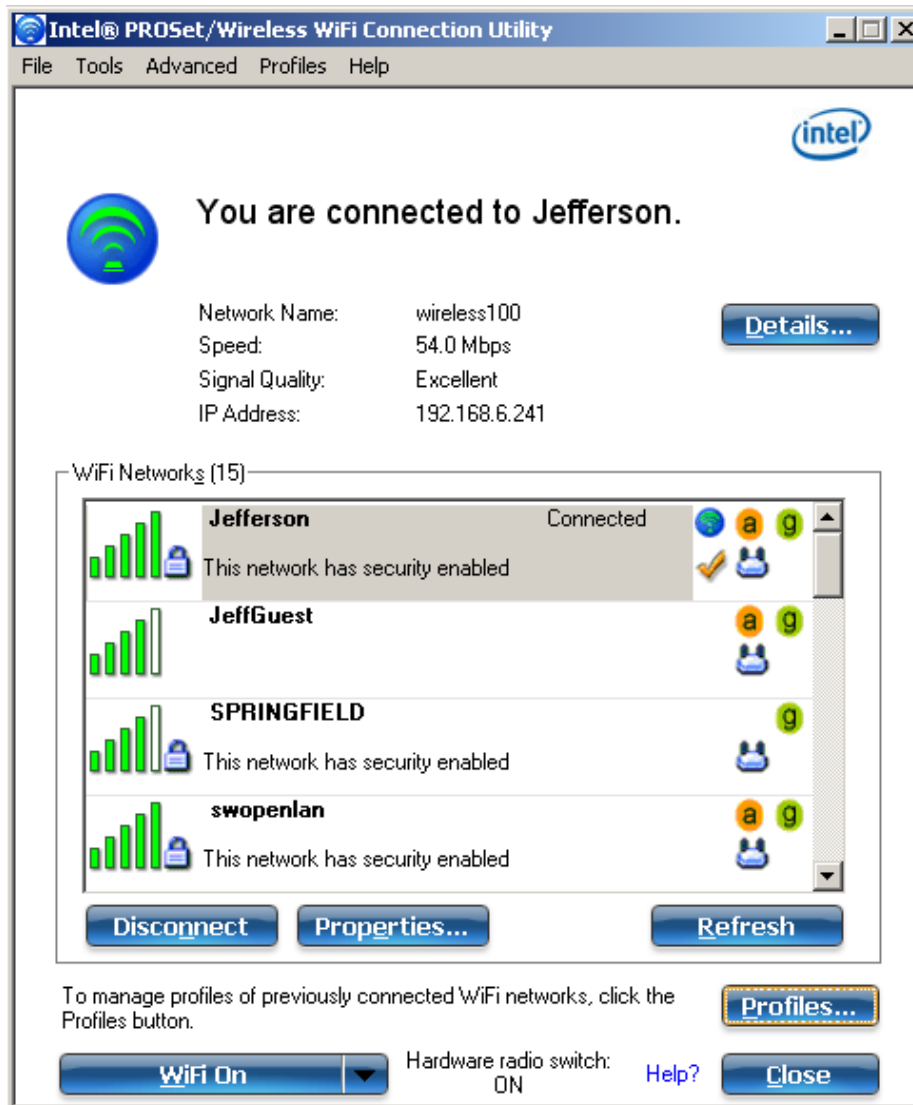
Intel® PROSet/Wireless WiFi Connection Utility

File Tools Advanced Profiles Help

intel

You are connected to Jefferson.

| Network Name: | wireless100 |
|---|---|
| Speed: | 54.0 Mbps |
| Signal Quality: | Excellent |
| IP Address: | 192.168.6.241 |

Details...

WiFi Networks (15)

Jefferson Connected a g
This network has security enabled

JeffGuest a g

SPRINGFIELD g
This network has security enabled

swopenlan a g
This network has security enabled

Disconnect Properties... Refresh

To manage profiles of previously connected WiFi networks, click the Profiles button.

Profiles...

WiFi On

Hardware radio switch: ON

Help?

Close